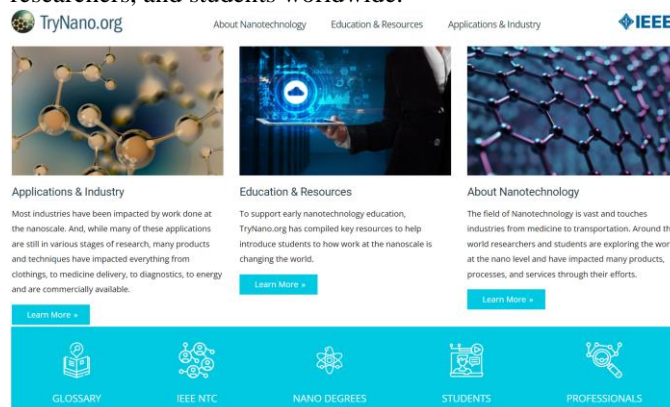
researchers, and students worldwide.

TryNano.org

About Nanotechnology Education & Resources Applications & Industry

IEEE

Applications & Industry

Most industries have been impacted by work done at the nanoscale. And, while many of these applications are still in various stages of research, many products and techniques have impacted everything from clothings, to medicine delivery, to diagnostics, to energy and are commercially available.

Learn More »

Education & Resources

To support early nanotechnology education, TryNano.org has compiled key resources to help introduce students to how work at the nanoscale is changing the world.

Learn More »

About Nanotechnology

The field of Nanotechnology is vast and touches industries from medicine to transportation. Around the world researchers and students are exploring the wor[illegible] at the nano level and have impacted many products, processes, and services through their efforts.

Learn More »

GLOSSARY

IEEE NTC

NANO DEGREES

STUDENTS

PROFESSIONALS